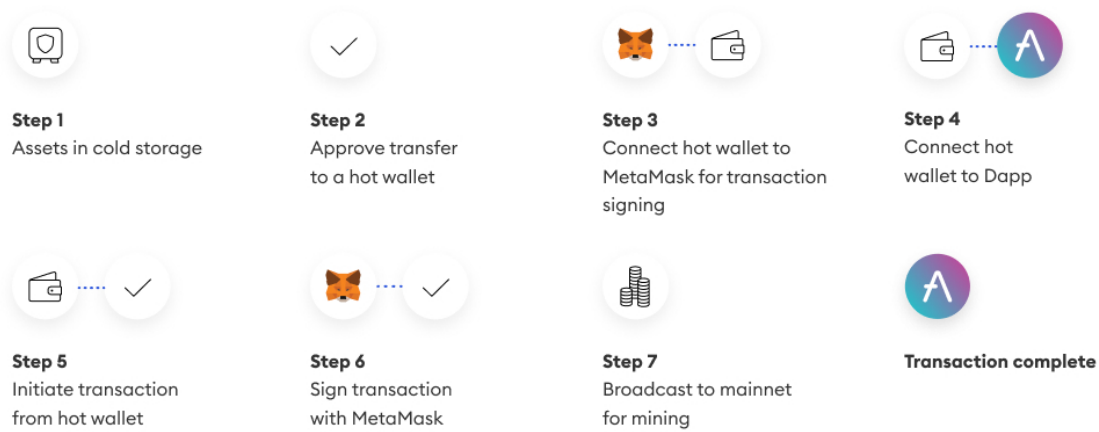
Step 1
Assets in cold storage

Step 2
Approve transfer to a hot wallet

Step 3
Connect hot wallet to MetaMask for transaction signing

Step 4
Connect hot wallet to Dapp

Step 5
Initiate transaction from hot wallet

Step 6
Sign transaction with MetaMask

Step 7
Broadcast to mainnet for mining

Transaction complete